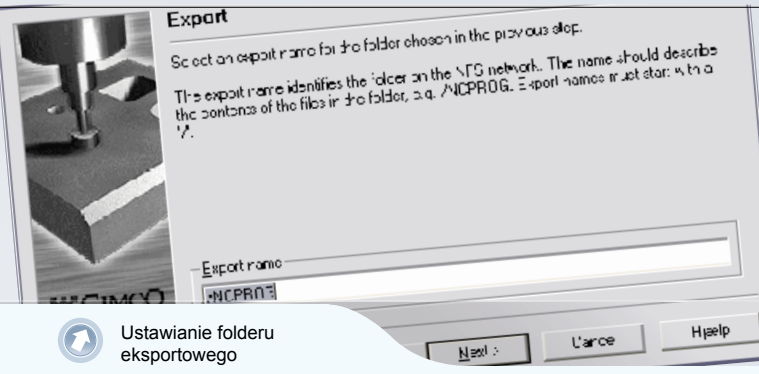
Export

Select an export name for the folder chosen in the previous step.

The export name identifies the folder on the NFS network. The name should describe the contents of the files in the folder, e.g. /NCPROG. Export names must start with a '/'.

Export name
/NCPROG

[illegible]CIMCO

Next >
Cancel
Help

Ustawianie folderu eksportowego